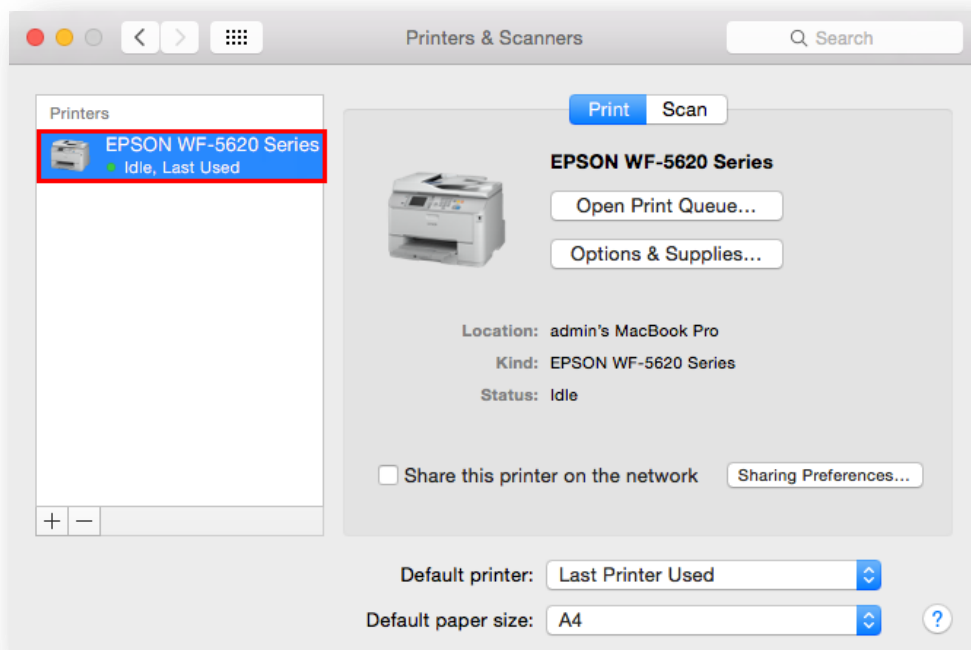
Printers & Scanners

Search

Printers

EPSON WF-5620 Series
Idle, Last Used

+ −

Print Scan

EPSON WF-5620 Series

Open Print Queue...

Options & Supplies...

Location: admin's MacBook Pro

Kind: EPSON WF-5620 Series

Status: Idle

Share this printer on the network

Sharing Preferences...

Default printer: Last Printer Used

Default paper size: A4

?